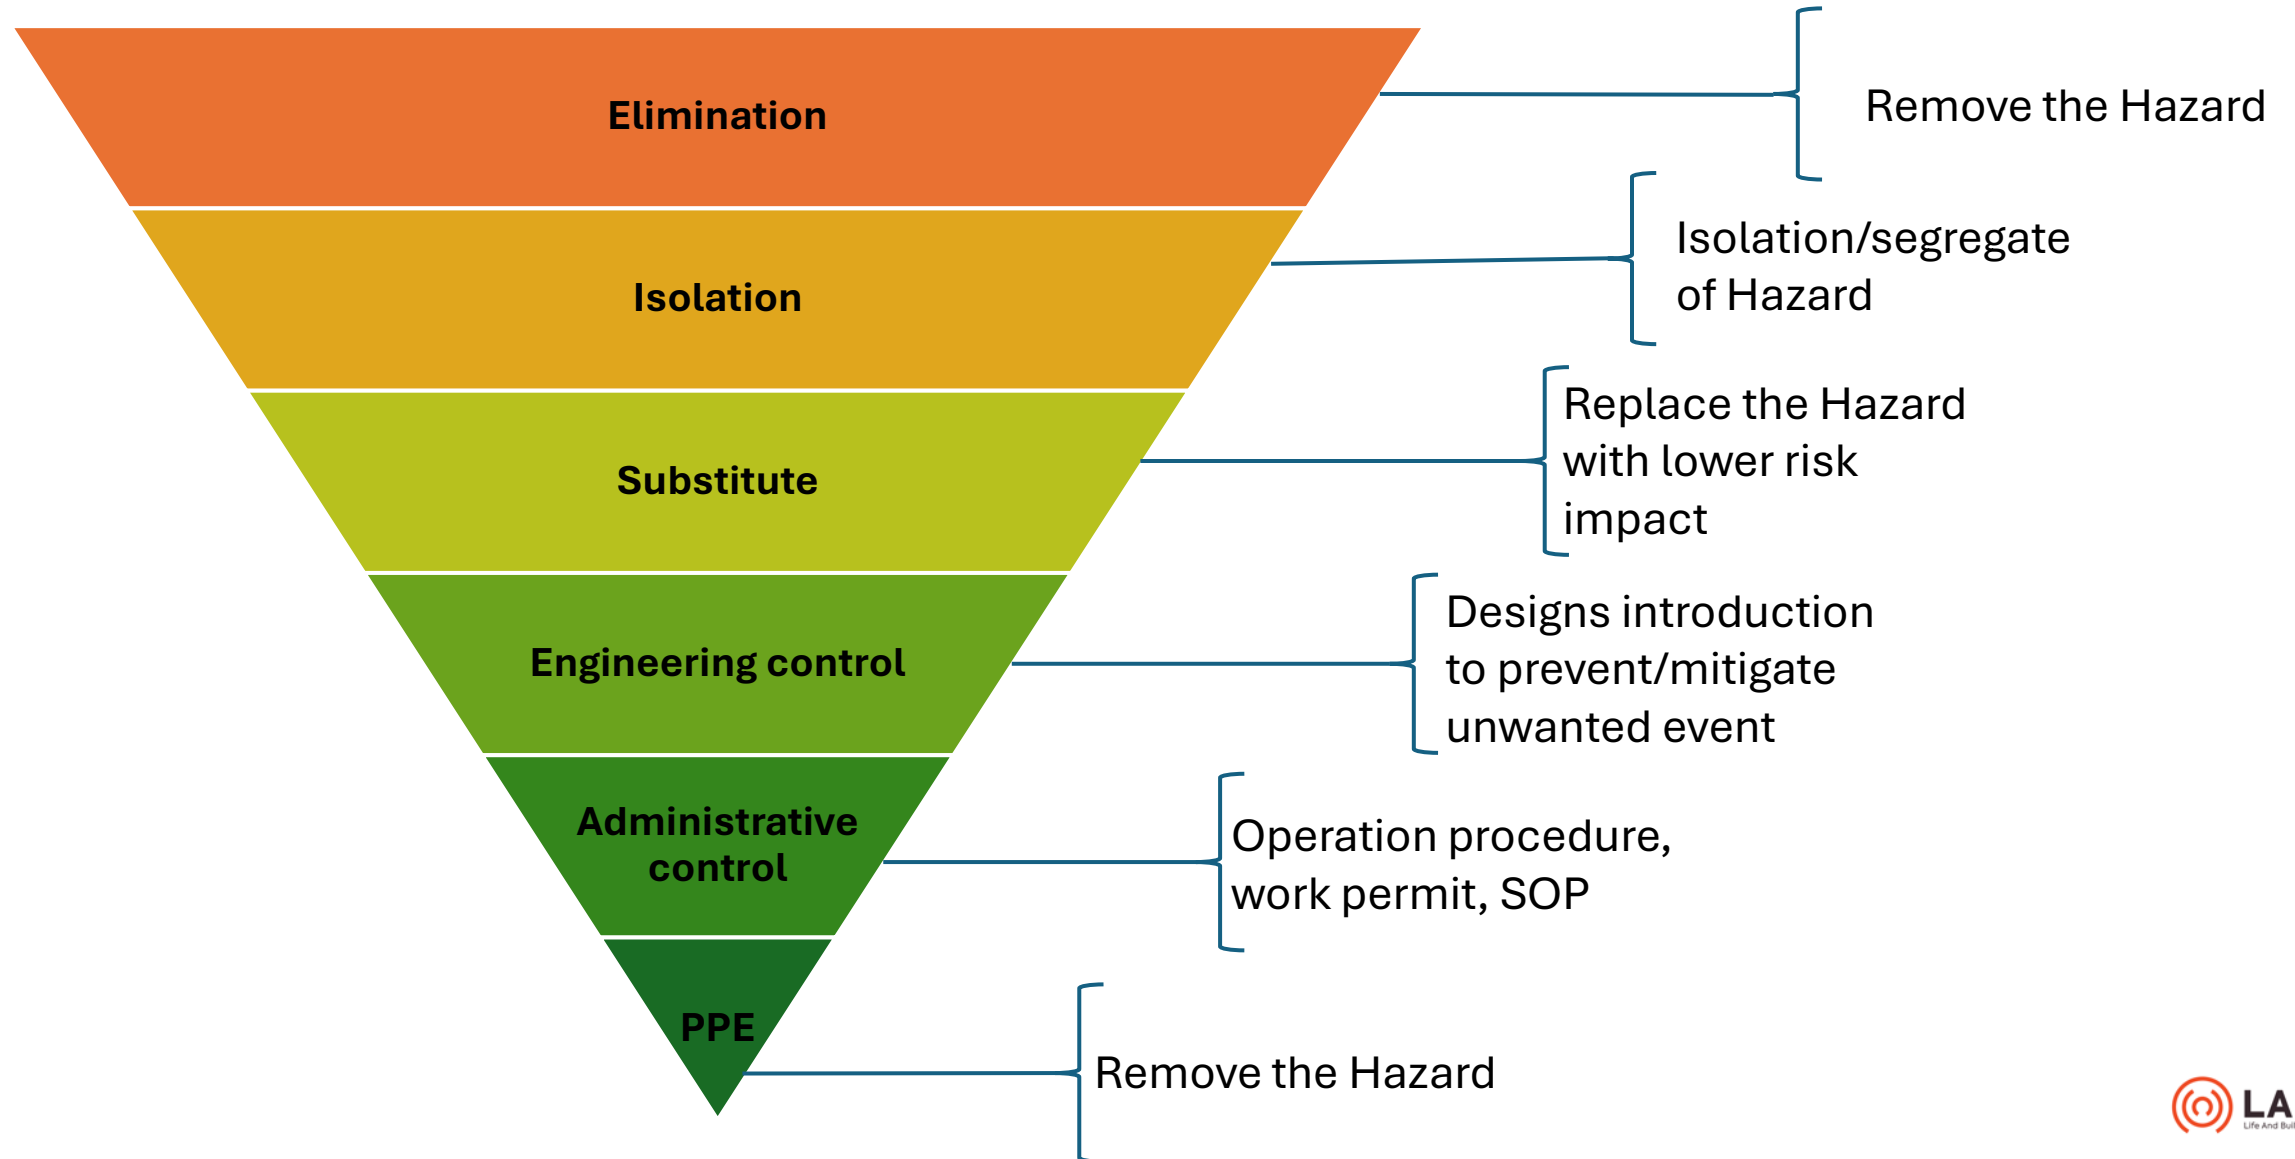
Elimination

Remove the Hazard

Isolation

Isolation/segregate of Hazard

Substitute

Replace the Hazard with lower risk impact

Engineering control

Designs introduction to prevent/mitigate unwanted event

Administrative control

Operation procedure, work permit, SOP

PPE

Remove the Hazard

LA
Life And Bui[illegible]